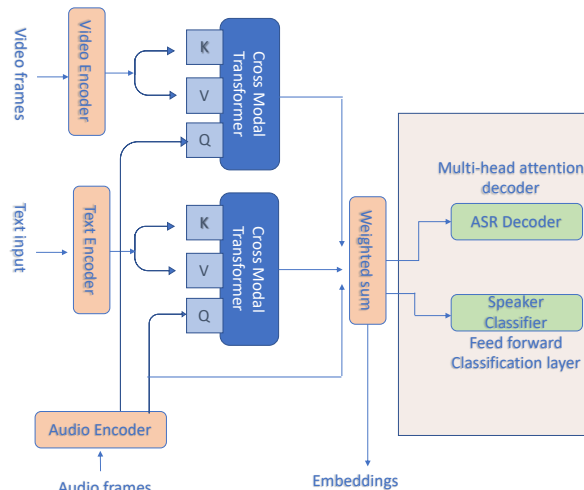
Video frames

Video Encoder

K

V

Q

Cross Modal Transformer

Text input

Text Encoder

K

V

Q

Cross Modal Transformer

Weighted sum

Multi-head attention decoder

ASR Decoder

Speaker Classifier

Feed forward Classification layer

Audio Encoder

Audio frames

Embeddings